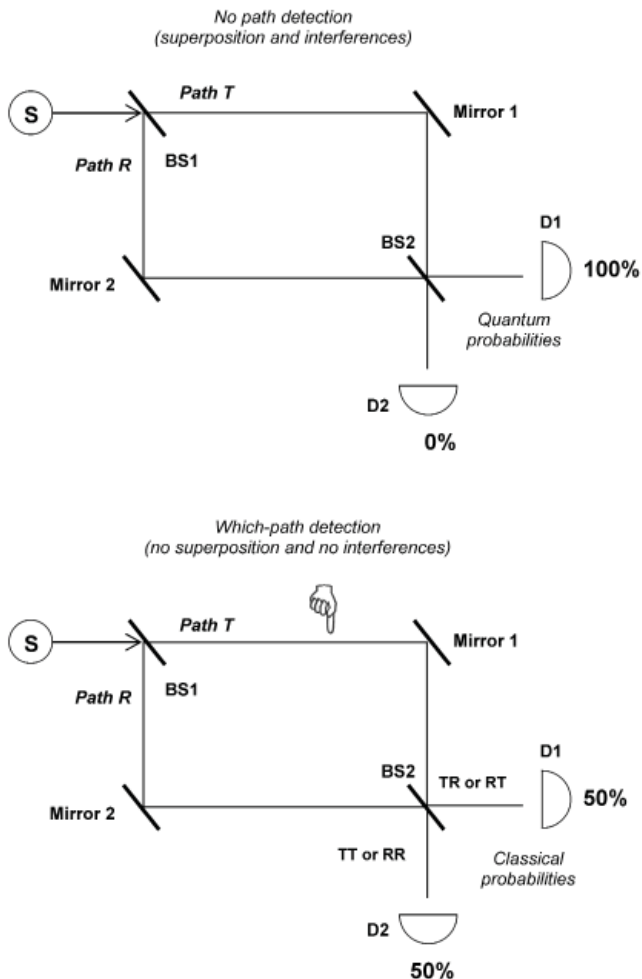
No path detection
(superposition and interferences)

S

Path T

Mirror 1

Path R

BS1

BS2

D1

100%

Mirror 2

Quantum probabilities

D2

0%

Which-path detection
(no superposition and no interferences)

S

Path T

Mirror 1

Path R

BS1

BS2

D1

TR or RT

50%

Mirror 2

TT or RR

Classical probabilities

D2

50%